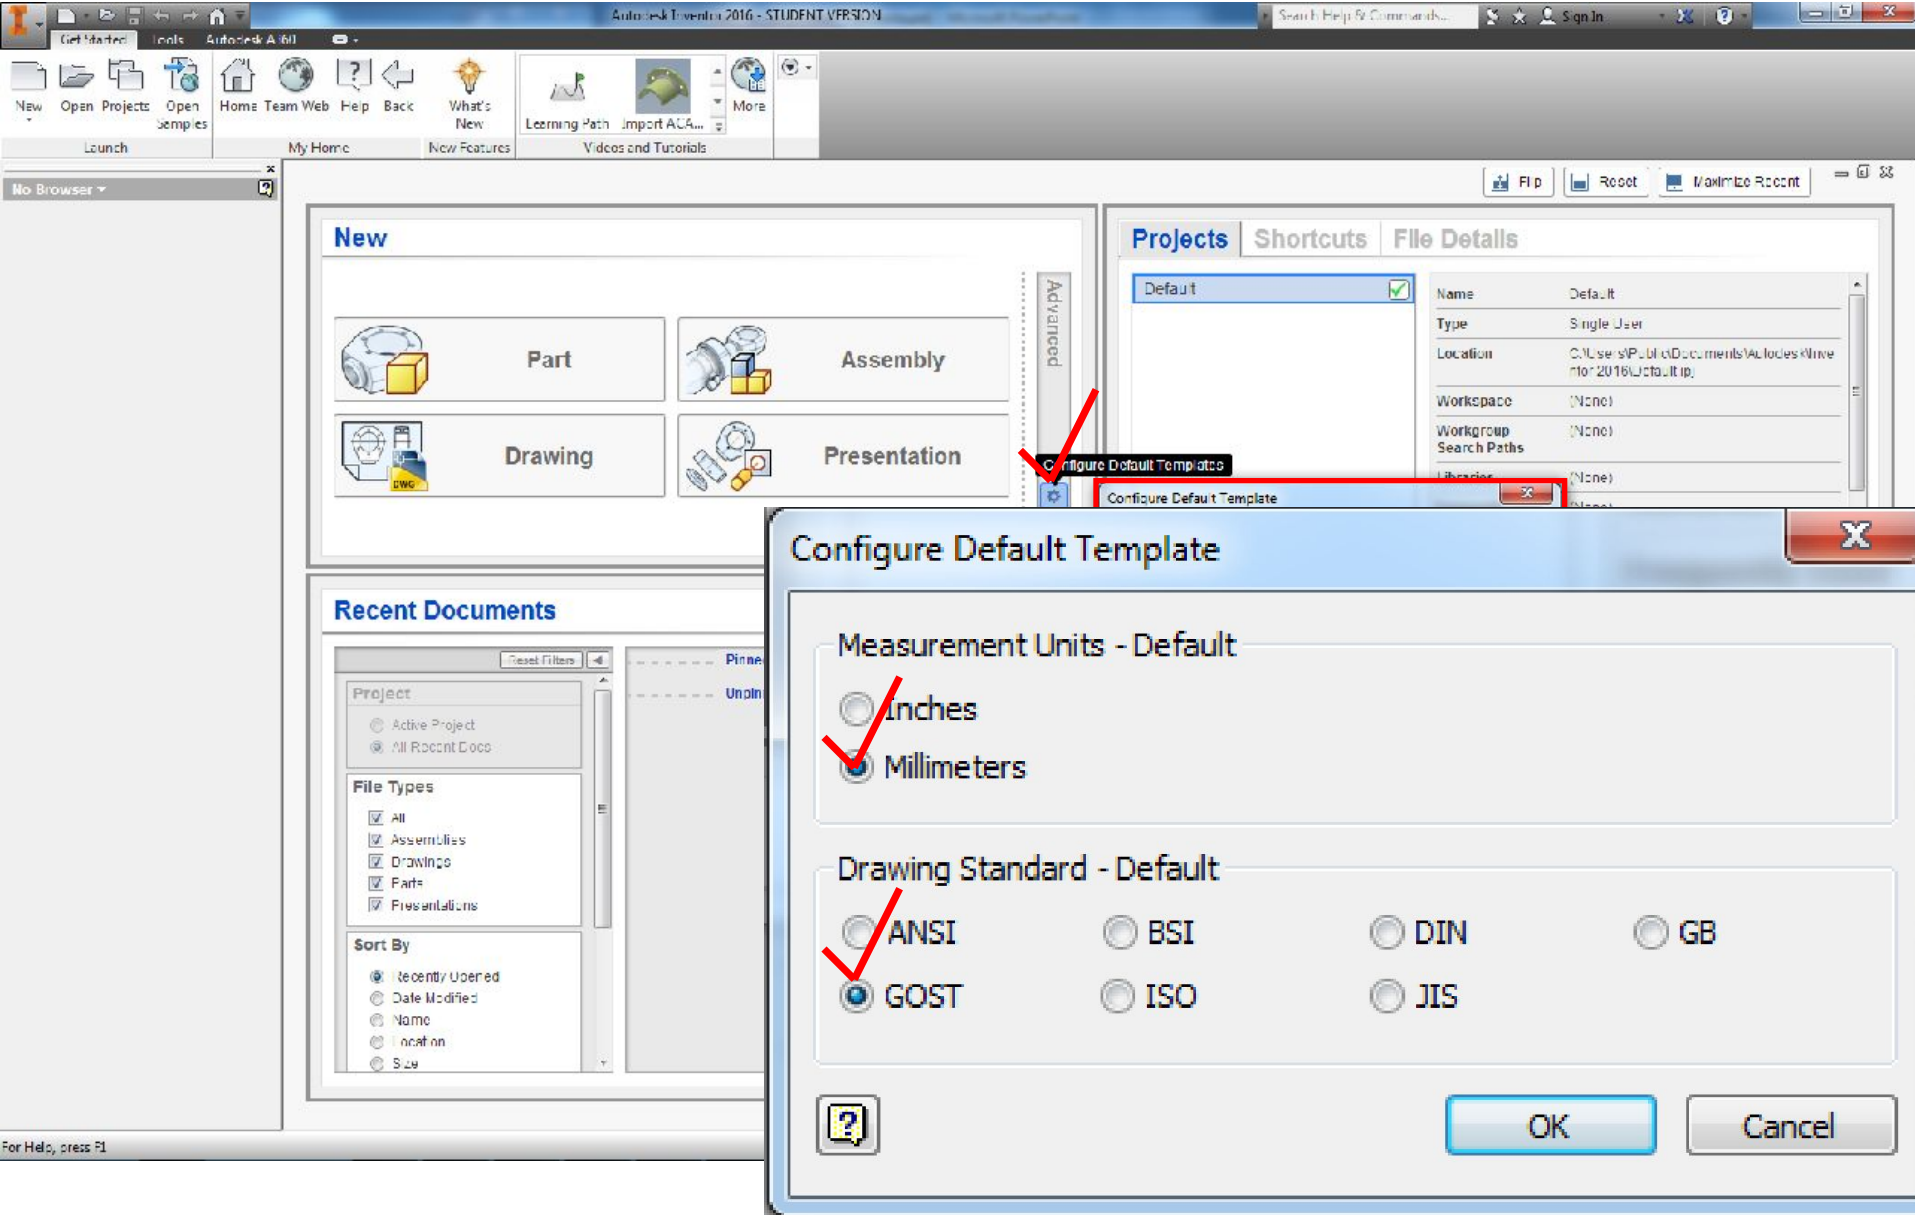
Autodesk Inventor 2016 - STUDENT VERSION

Search Help & Commands...

Sign In

Get Started Tools Autodesk A360

New Open Projects Open Samples Home Team Web Help Back What's New Learning Path Import ACA... More

Launch My Home New Features Videos and Tutorials

No Browser

Flip Reset Maximize Recent

New

Part Assembly Drawing Presentation

Advanced

Configure Default Templates

Projects Shortcuts File Details

Default

| Name | Default |
|---|---|
| Type | Single User |
| Location | C:\Users\Public\Documents\Autodesk\Inventor 2016\Default.ipj |
| Workspace | (None) |
| Workgroup Search Paths | (None) |
| Libraries | (None) |

Configure Default Template

Recent Documents

Reset Filters

Pinned

Unpinned

Project
Active Project
All Recent Docs

File Types
All
Assemblies
Drawings
Parts
Presentations

Sort By
Recently Opened
Date Modified
Name
Location
Size

For Help, press F1

Configure Default Template

Measurement Units - Default

Inches
Millimeters

Drawing Standard - Default

ANSI BSI DIN GB
GOST ISO JIS

OK Cancel